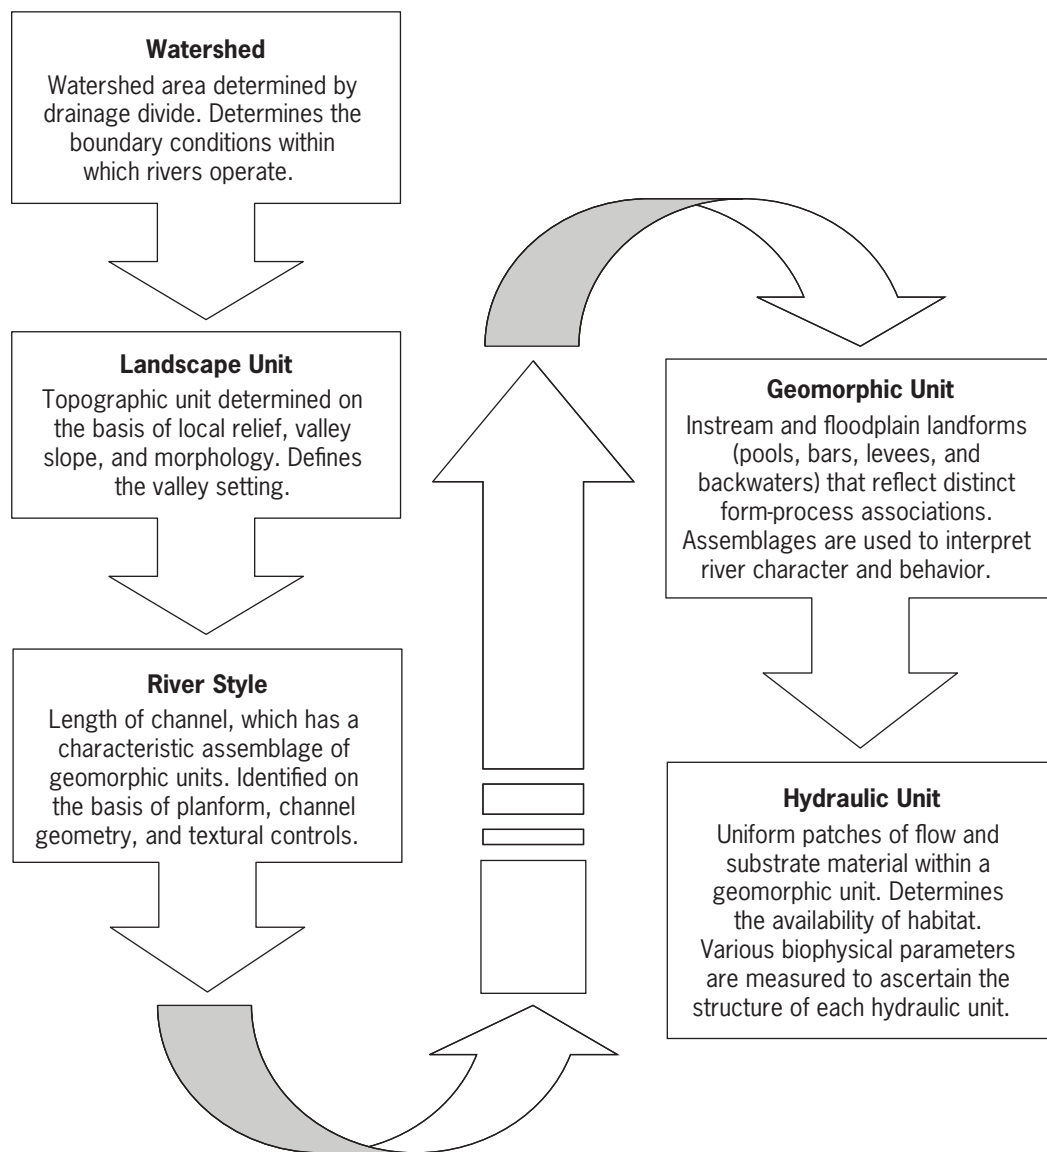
**Watershed**
Watershed area determined by drainage divide. Determines the boundary conditions within which rivers operate.

**Landscape Unit**
Topographic unit determined on the basis of local relief, valley slope, and morphology. Defines the valley setting.

**River Style**
Length of channel, which has a characteristic assemblage of geomorphic units. Identified on the basis of planform, channel geometry, and textural controls.

**Geomorphic Unit**
Instream and floodplain landforms (pools, bars, levees, and backwaters) that reflect distinct form-process associations. Assemblages are used to interpret river character and behavior.

**Hydraulic Unit**
Uniform patches of flow and substrate material within a geomorphic unit. Determines the availability of habitat. Various biophysical parameters are measured to ascertain the structure of each hydraulic unit.